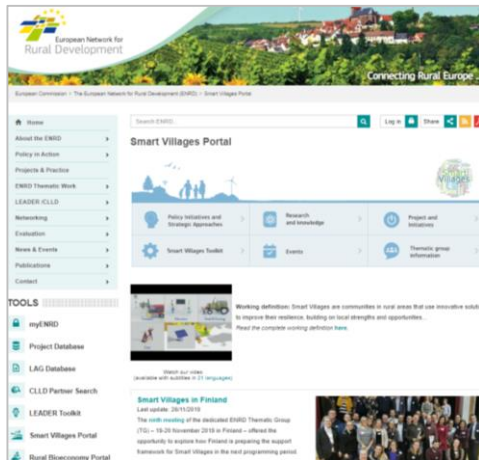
European Network for Rural Development

Connecting Rural Europe

European Commission > The European Network for Rural Development (ENRD) > Smart Villages Portal

Search ENRD

Log in

Share

Home

About the ENRD

Policy in Action

Projects & Practice

ENRD Thematic Work

LEADER/CLLD

Networking

Evaluation

News & Events

Publications

Contact

TOOLS

myENRD

Project Database

LAG Database

CLLD Partner Search

LEADER Toolkit

Smart Villages Portal

Rural Bioeconomy Portal

Smart Villages Portal

Villages

Policy initiatives and Strategic Approaches

Research and knowledge

Project and initiatives

Smart Villages Toolkit

Events

Thematic group information

Watch our video (available with subtitles in 21 languages)

Working definition: Smart Villages are communities in rural areas that use innovative solu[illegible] to improve their resilience, building on local strengths and opportunities...

Read the complete working definition here.

Smart Villages in Finland

Last update: 28/11/2019

The ninth meeting of the dedicated ENRD Thematic Group (TG) – 19-20 November 2019 in Finland – offered the opportunity to explore how Finland is preparing the support framework for Smart Villages in the next programming period.